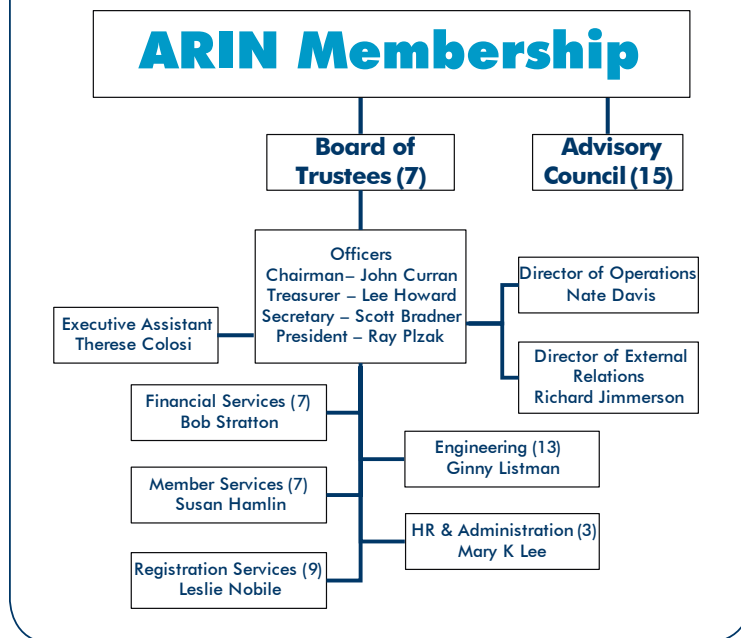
ARIN Membership

Board of Trustees (7)

Advisory Council (15)

Officers
Chairman– John Curran
Treasurer – Lee Howard
Secretary – Scott Bradner
President – Ray Plzak

Executive Assistant
Therese Colosi

Director of Operations
Nate Davis

Director of External Relations
Richard Jimmerson

Financial Services (7)
Bob Stratton

Engineering (13)
Ginny Listman

Member Services (7)
Susan Hamlin

HR & Administration (3)
Mary K Lee

Registration Services (9)
Leslie Nobile